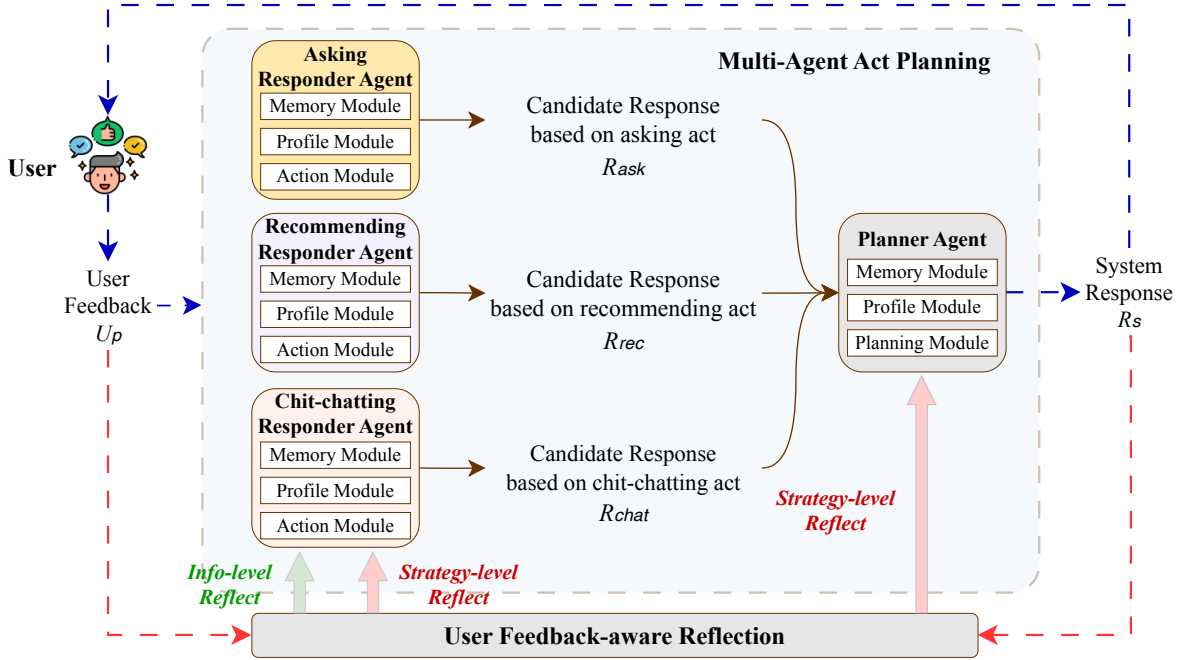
Multi-Agent Act Planning

User

User Feedback $U_p$

Asking Responder Agent
Memory Module
Profile Module
Action Module

Candidate Response based on asking act $R_{ask}$

Recommending Responder Agent
Memory Module
Profile Module
Action Module

Candidate Response based on recommending act $R_{rec}$

Chit-chatting Responder Agent
Memory Module
Profile Module
Action Module

Candidate Response based on chit-chatting act $R_{chat}$

Planner Agent
Memory Module
Profile Module
Planning Module

System Response $R_s$

Strategy-level Reflect

Info-level Reflect

Strategy-level Reflect

User Feedback-aware Reflection